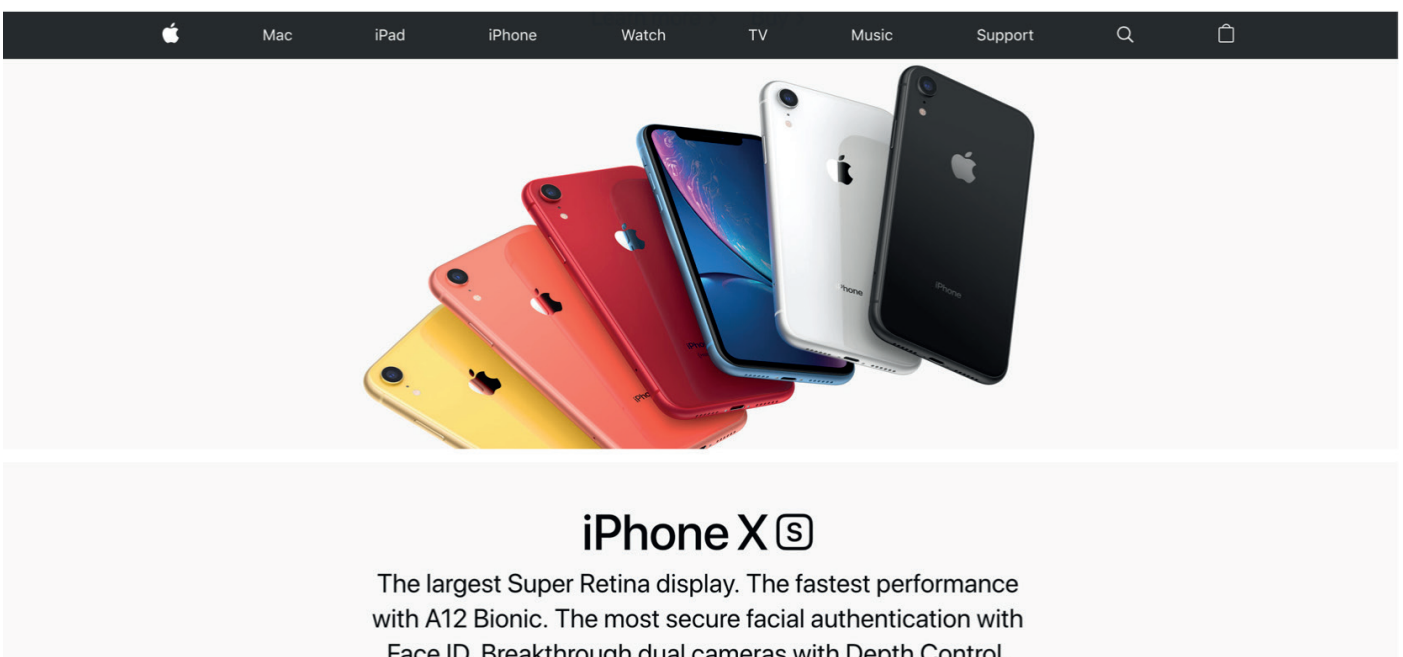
Mac iPad iPhone Watch TV Music Support

iPhone iPhone iPhone

iPhone XS

The largest Super Retina display. The fastest performance with A12 Bionic. The most secure facial authentication with Face ID. Breakthrough dual cameras with Depth Control.